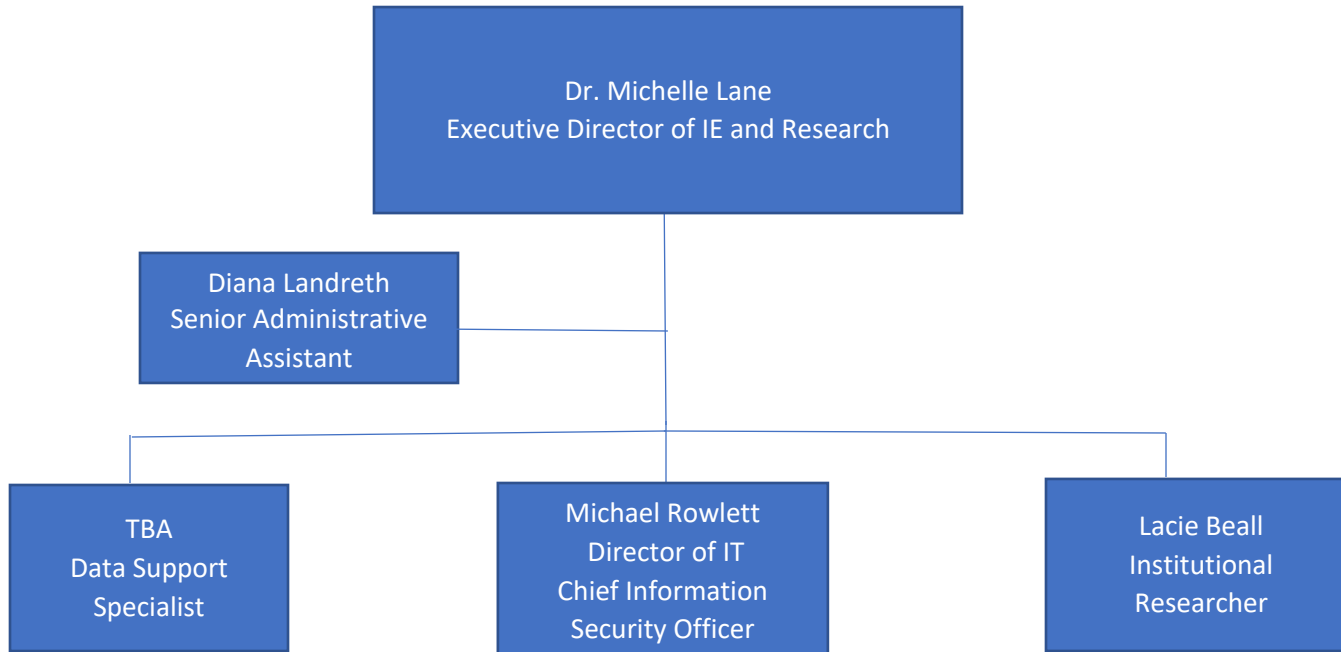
Dr. Michelle Lane
Executive Director of IE and Research

Diana Landreth
Senior Administrative Assistant

TBA
Data Support Specialist

Michael Rowlett
Director of IT
Chief Information Security Officer

Lacie Beall
Institutional Researcher